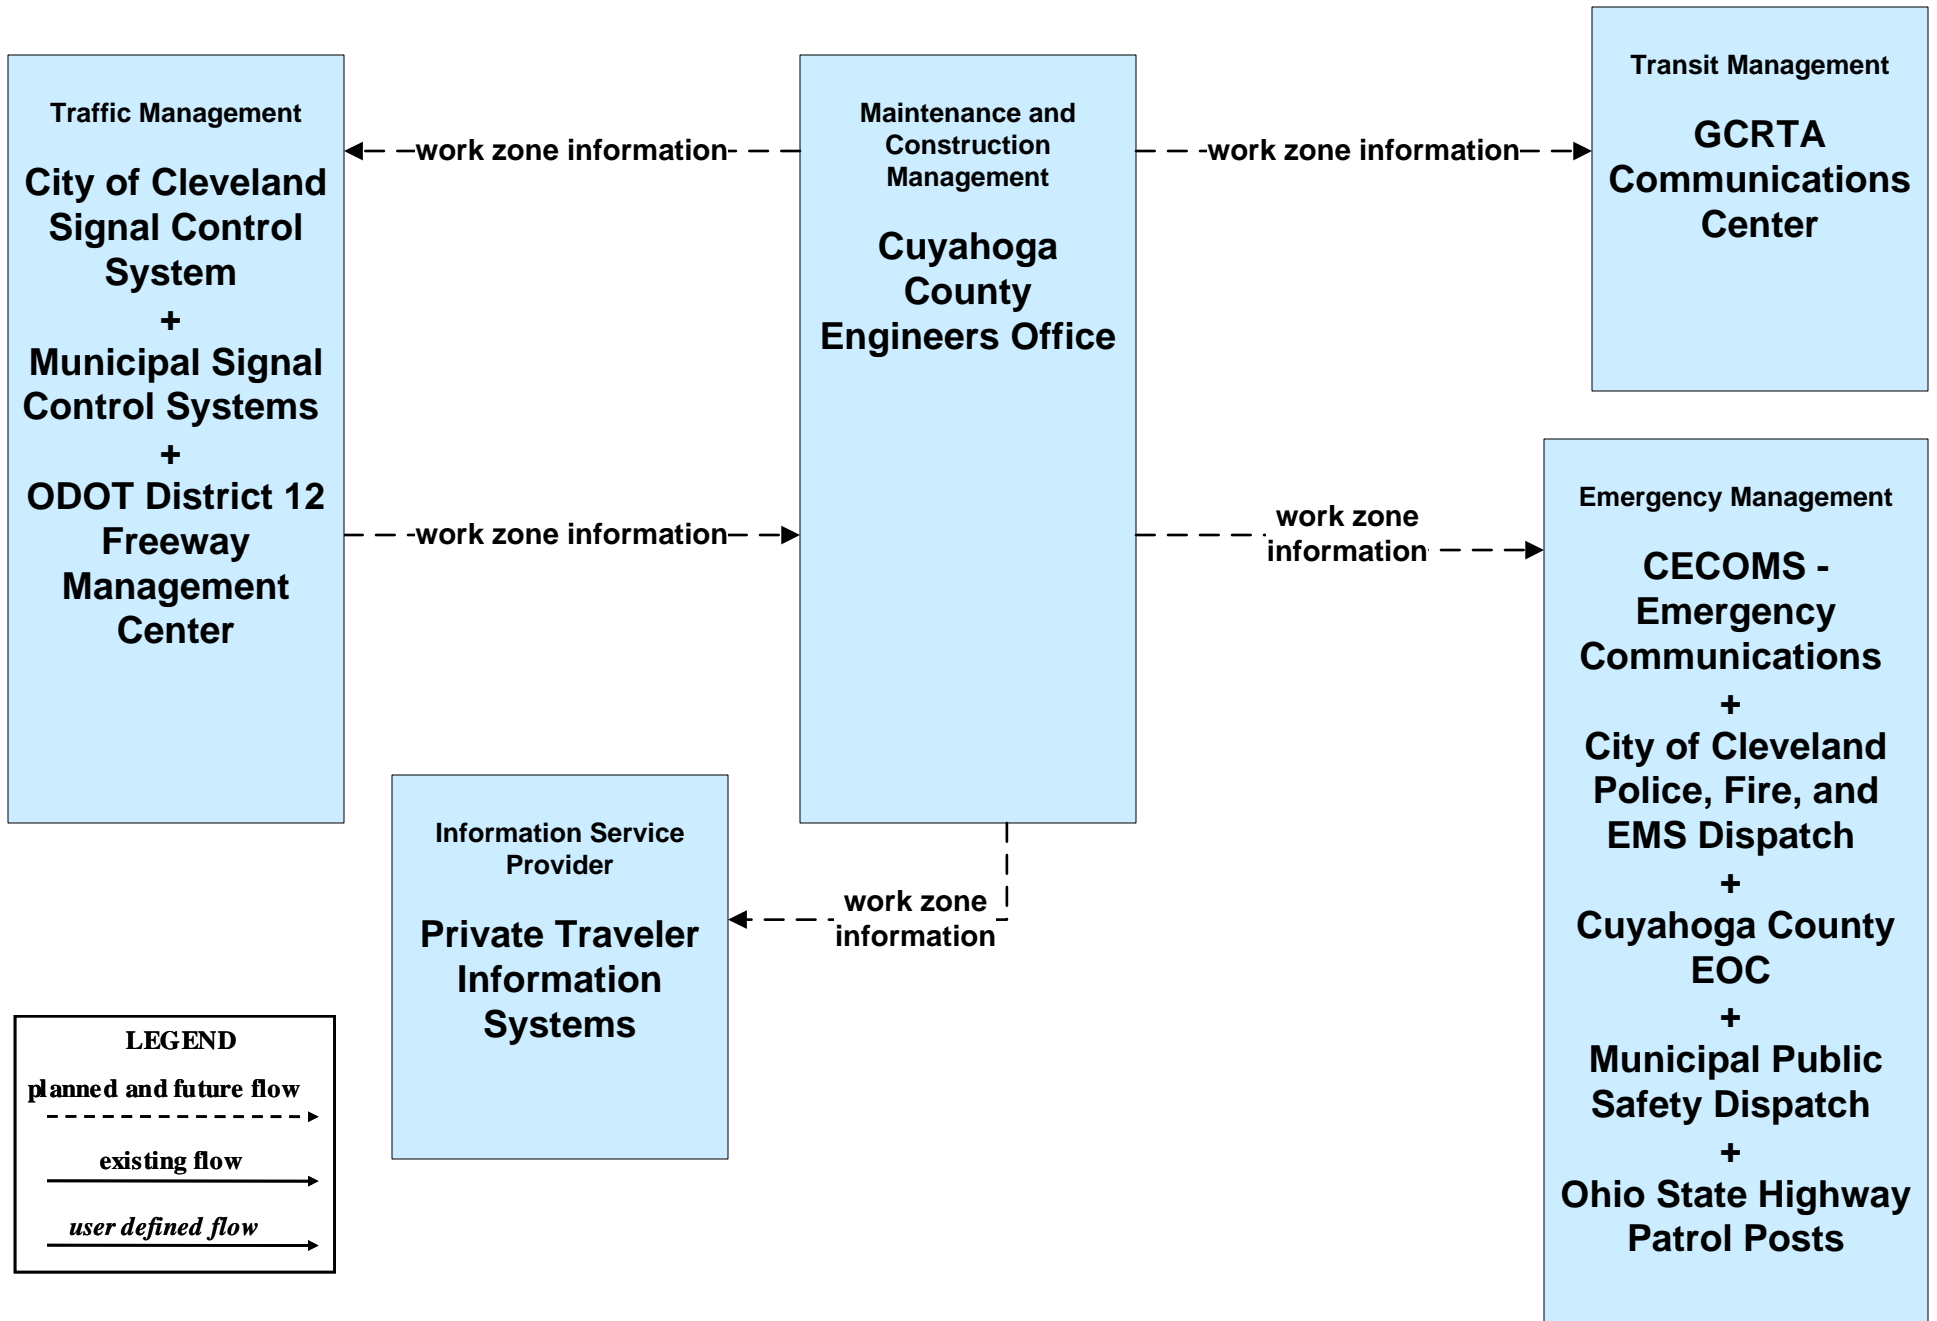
Traffic Management

City of Cleveland Signal Control System
+
Municipal Signal Control Systems
+
ODOT District 12 Freeway Management Center

work zone information

work zone information

Maintenance and Construction Management

Cuyahoga County Engineers Office

work zone information

Transit Management

GCRTA Communications Center

work zone information

Emergency Management

CECOMS - Emergency Communications
+
City of Cleveland Police, Fire, and EMS Dispatch
+
Cuyahoga County EOC
+
Municipal Public Safety Dispatch
+
Ohio State Highway Patrol Posts

Information Service Provider

Private Traveler Information Systems

work zone information

LEGEND
planned and future flow
existing flow
user defined flow